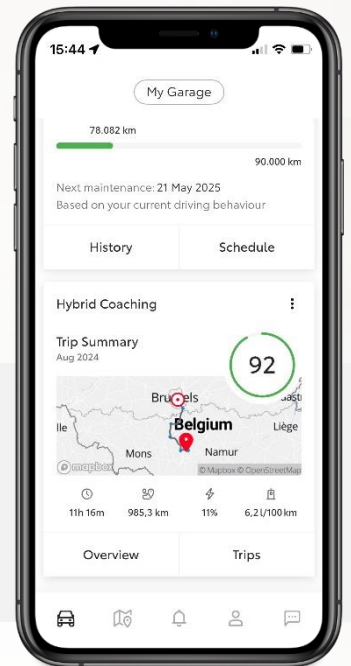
15:44

My Garage

78.082 km

90.000 km

Next maintenance: 21 May 2025
Based on your current driving behaviour

History

Schedule

Hybrid Coaching

Trip Summary
Aug 2024

92

Bru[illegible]els

Belgium

Liège

Namur

Mons

lle

Bast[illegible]

mapbox

© Mapbox © OpenStreetMap

11h 16m

985,3 km

11%

6,2 l/100 km

Overview

Trips